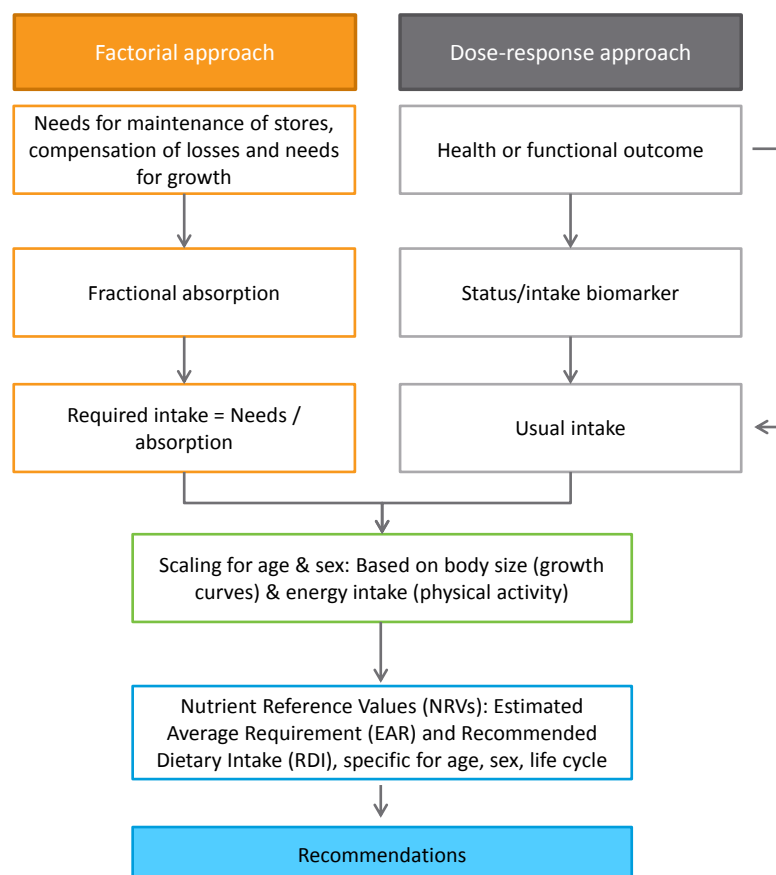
Factorial approach

Needs for maintenance of stores, compensation of losses and needs for growth

Fractional absorption

Required intake = Needs / absorption

Dose-response approach

Health or functional outcome

Status/intake biomarker

Usual intake

Scaling for age & sex: Based on body size (growth curves) & energy intake (physical activity)

Nutrient Reference Values (NRVs): Estimated Average Requirement (EAR) and Recommended Dietary Intake (RDI), specific for age, sex, life cycle

Recommendations